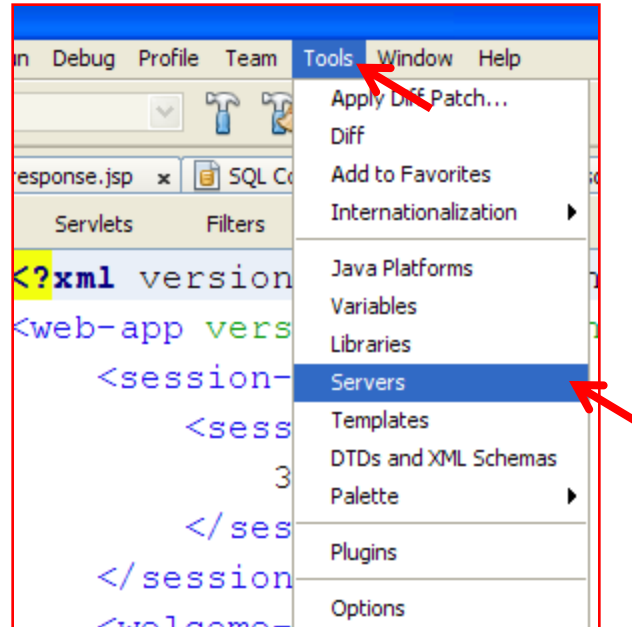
n Debug Profile Team Tools Window Help

response.jsp × SQL Co

Servlets Filters

<?xml version

<web-app vers

<session-

<sess

3

</ses

</session

Apply Diff Patch...
Diff
Add to Favorites
Internationalization
Java Platforms
Variables
Libraries
Servers
Templates
DTDs and XML Schemas
Palette
Plugins
Options